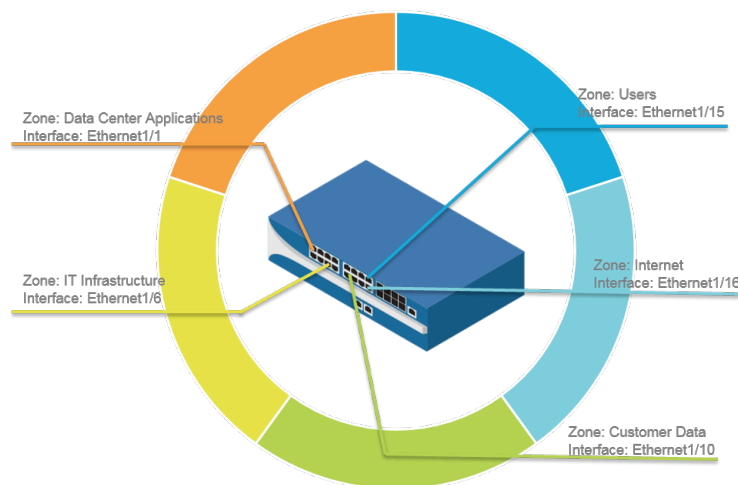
Zone: Data Center Applications
Interface: Ethernet1/1

Zone: Users
Interface: Ethernet1/15

Zone: IT Infrastructure
Interface: Ethernet1/6

Zone: Internet
Interface: Ethernet1/16

Zone: Customer Data
Interface: Ethernet1/10